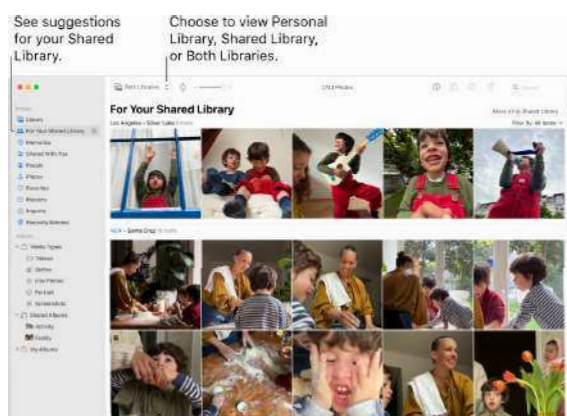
See suggestions for your Shared Library.

Choose to view Personal Library, Shared Library, or Both Libraries.

For Your Shared Library

Los Angeles – Silver Lake

Santa Cruz

Library

For Your Shared Library

Memories

Shared With You

People

Places

Favorites

Recents

Imports

Recently Deleted

Media Types

Videos

Selfies

Live Photos

Portrait

Screenshots

Shared Albums

Activity

Family

My Albums